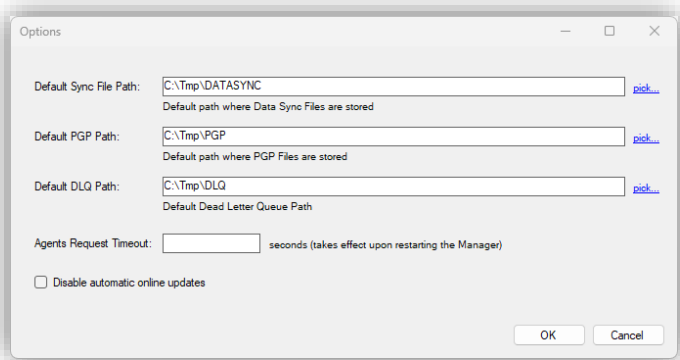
Options

Default Sync File Path: C:\Tmp\DATASYNC pick...
Default path where Data Sync Files are stored

Default PGP Path: C:\Tmp\PGP pick...
Default path where PGP Files are stored

Default DLQ Path: C:\Tmp\DLQ pick...
Default Dead Letter Queue Path

Agents Request Timeout: seconds (takes effect upon restarting the Manager)

Disable automatic online updates

OK Cancel